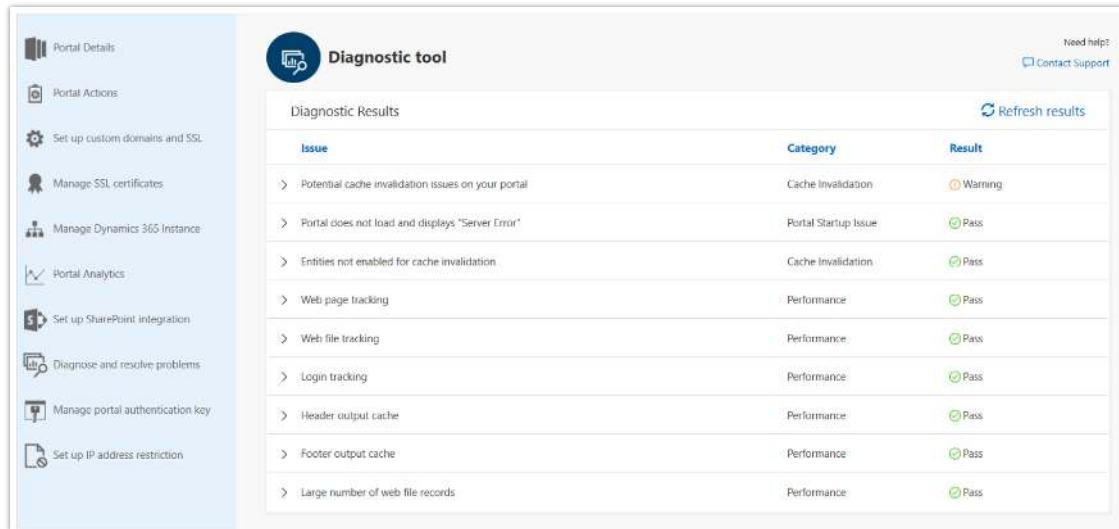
Portal Details

Portal Actions

Set up custom domains and SSL

Manage SSL certificates

Manage Dynamics 365 Instance

Portal Analytics

Set up SharePoint integration

Diagnose and resolve problems

Manage portal authentication key

Set up IP address restriction

Diagnostic tool

Need help?

Contact Support

Diagnostic Results

Refresh results

| Issue | Category | Result |
|---|---|---|
| Potential cache invalidation issues on your portal | Cache Invalidation | Warning |
| Portal does not load and displays "Server Error" | Portal Startup Issue | Pass |
| Entities not enabled for cache invalidation | Cache Invalidation | Pass |
| Web page tracking | Performance | Pass |
| Web file tracking | Performance | Pass |
| Login tracking | Performance | Pass |
| Header output cache | Performance | Pass |
| Footer output cache | Performance | Pass |
| Large number of web file records | Performance | Pass |